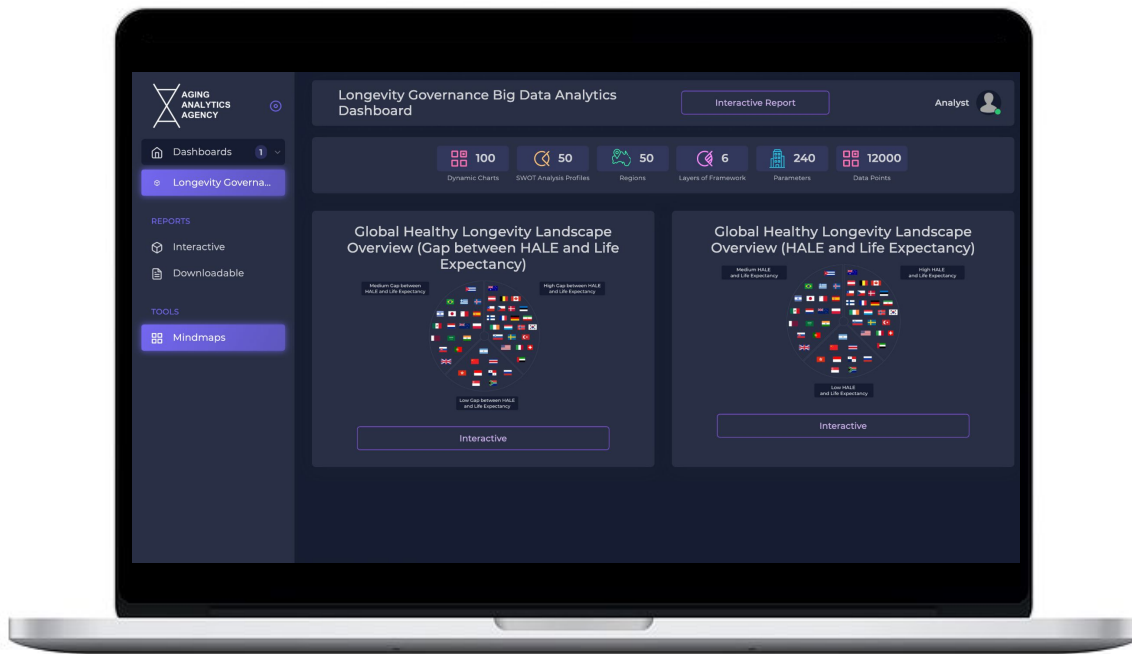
AGING ANALYTICS AGENCY

Dashboards 1

Longevity Governa...

REPORTS

Interactive

Downloadable

TOOLS

Mindmaps

Longevity Governance Big Data Analytics Dashboard

Interactive Report

Analyst

100 Dynamic Charts

50 SWOT Analysis Profiles

50 Regions

6 Layers of Framework

240 Parameters

12000 Data Points

Global Healthy Longevity Landscape Overview (Gap between HALE and Life Expectancy)

Medium Gap between HALE and Life Expectancy

High Gap between HALE and Life Expectancy

Low Gap between HALE and Life Expectancy

Interactive

Global Healthy Longevity Landscape Overview (HALE and Life Expectancy)

Medium HALE and Life Expectancy

High HALE and Life Expectancy

Low HALE and Life Expectancy

Interactive